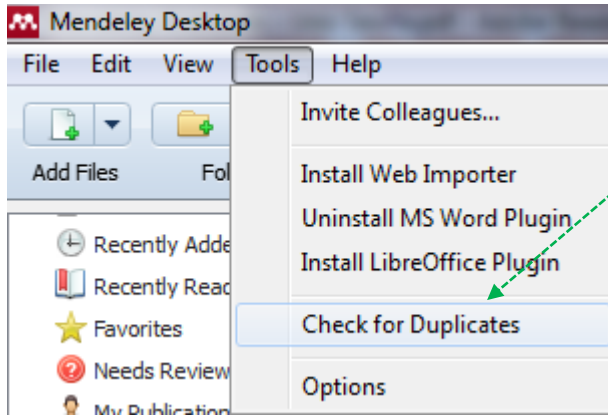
Mendeley Desktop

File Edit View Tools Help

Add Files Fol

Recently Adde
Recently Reac
Favorites
Needs Review
My Publication

Invite Colleagues...
Install Web Importer
Uninstall MS Word Plugin
Install LibreOffice Plugin
Check for Duplicates
Options